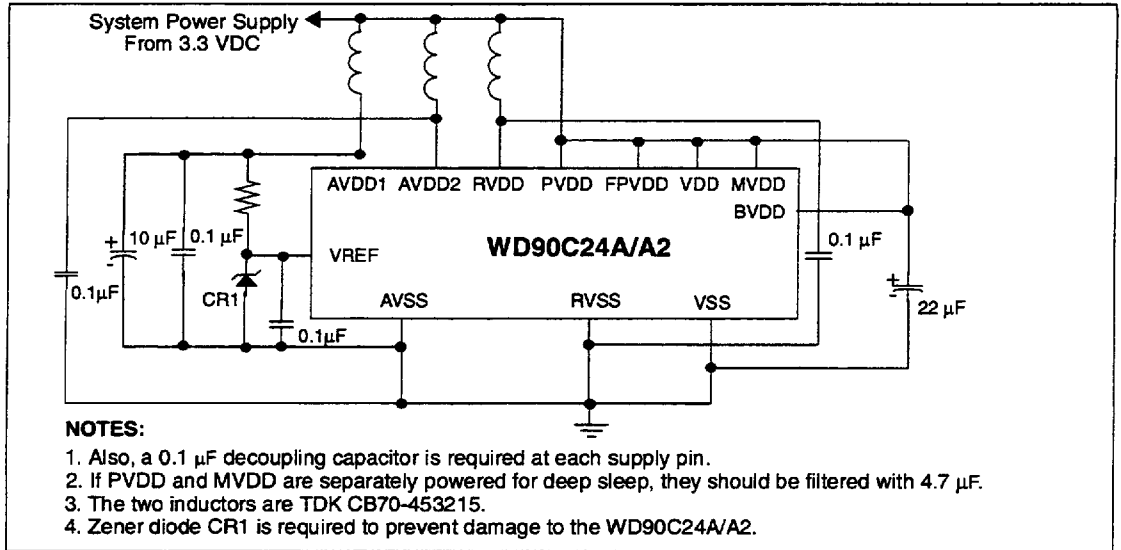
System Power Supply
From 3.3 VDC

AVDD1 AVDD2 RVDD PVDD FPVDD VDD MVDD
BVDD

$10\ \mu F$ $0.1\ \mu F$

VREF

WD90C24A/A2

$0.1\ \mu F$

$0.1\mu F$

CR1

AVSS RVSS VSS

$0.1\mu F$

$22\ \mu F$

NOTES:
1. Also, a $0.1\ \mu F$ decoupling capacitor is required at each supply pin.
2. If PVDD and MVDD are separately powered for deep sleep, they should be filtered with $4.7\ \mu F$.
3. The two inductors are TDK CB70-453215.
4. Zener diode CR1 is required to prevent damage to the WD90C24A/A2.